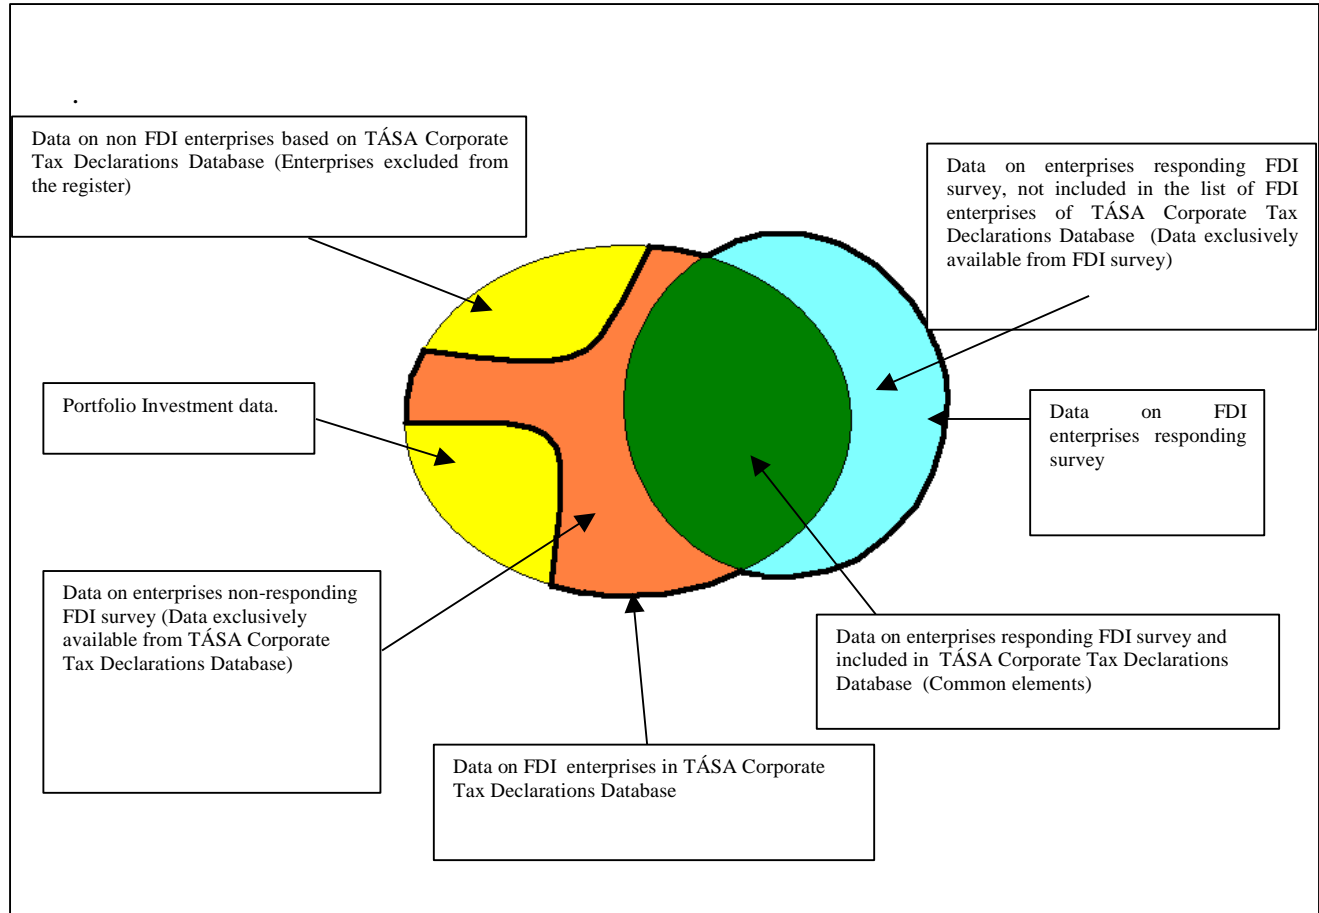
.

Data on non FDI enterprises based on TÁSA Corporate Tax Declarations Database (Enterprises excluded from the register)

Data on enterprises responding FDI survey, not included in the list of FDI enterprises of TÁSA Corporate Tax Declarations Database (Data exclusively available from FDI survey)

Portfolio Investment data.

Data on FDI enterprises responding survey

Data on enterprises non-responding FDI survey (Data exclusively available from TÁSA Corporate Tax Declarations Database)

Data on enterprises responding FDI survey and included in TÁSA Corporate Tax Declarations Database (Common elements)

Data on FDI enterprises in TÁSA Corporate Tax Declarations Database